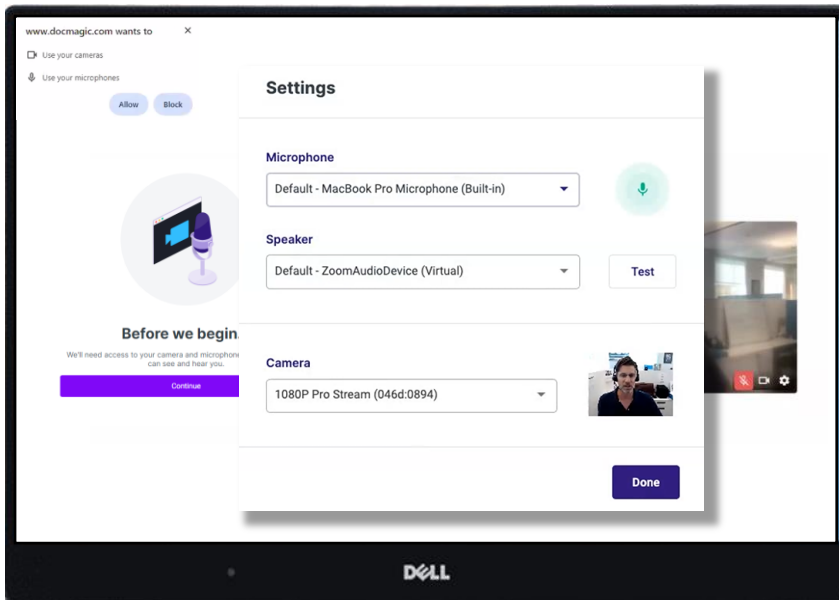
www.docmagic.com wants to
×
Use your cameras
Use your microphones
Allow
Block

Before we begin
We'll need access to your camera and microphone
can see and hear you.
Continue

Settings

Microphone
Default - MacBook Pro Microphone (Built-in)

Speaker
Default - ZoomAudioDevice (Virtual)
Test

Camera
1080P Pro Stream (046d:0894)

Done

DELL